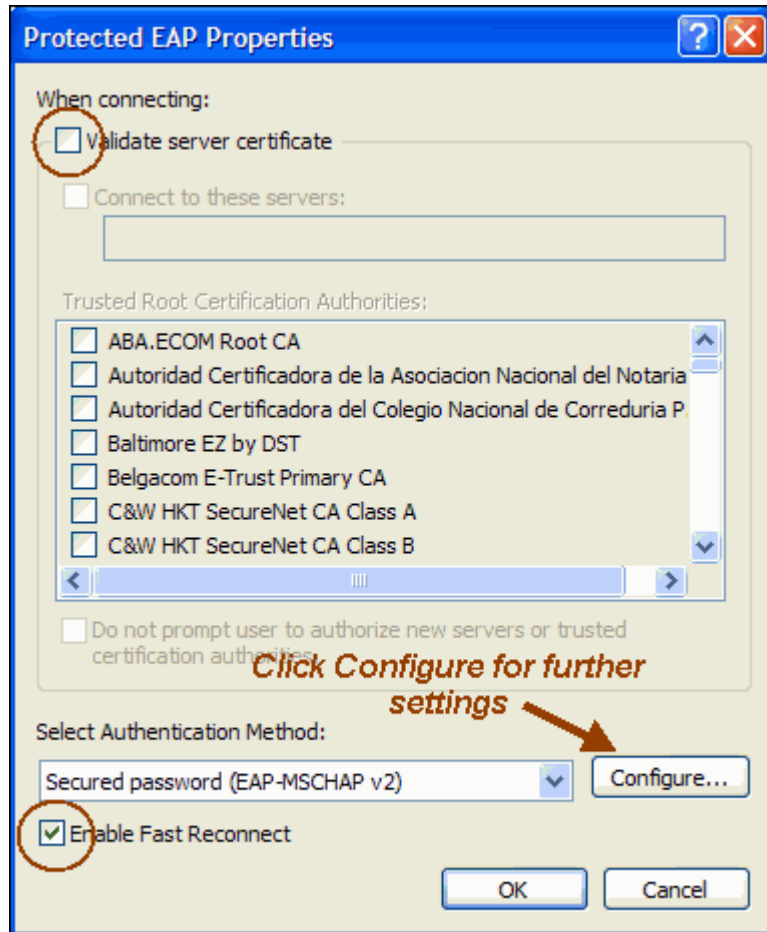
Protected EAP Properties

When connecting:

Validate server certificate

Connect to these servers:

Trusted Root Certification Authorities:

ABA.ECOM Root CA
Autoridad Certificadora de la Asociacion Nacional del Notaria
Autoridad Certificadora del Colegio Nacional de Correduria P.
Baltimore EZ by DST
Belgacom E-Trust Primary CA
C&W HKT SecureNet CA Class A
C&W HKT SecureNet CA Class B

Do not prompt user to authorize new servers or trusted certification authorities.

Click Configure for further settings

Select Authentication Method:

Secured password (EAP-MSCHAP v2)

Configure...

Enable Fast Reconnect

OK

Cancel